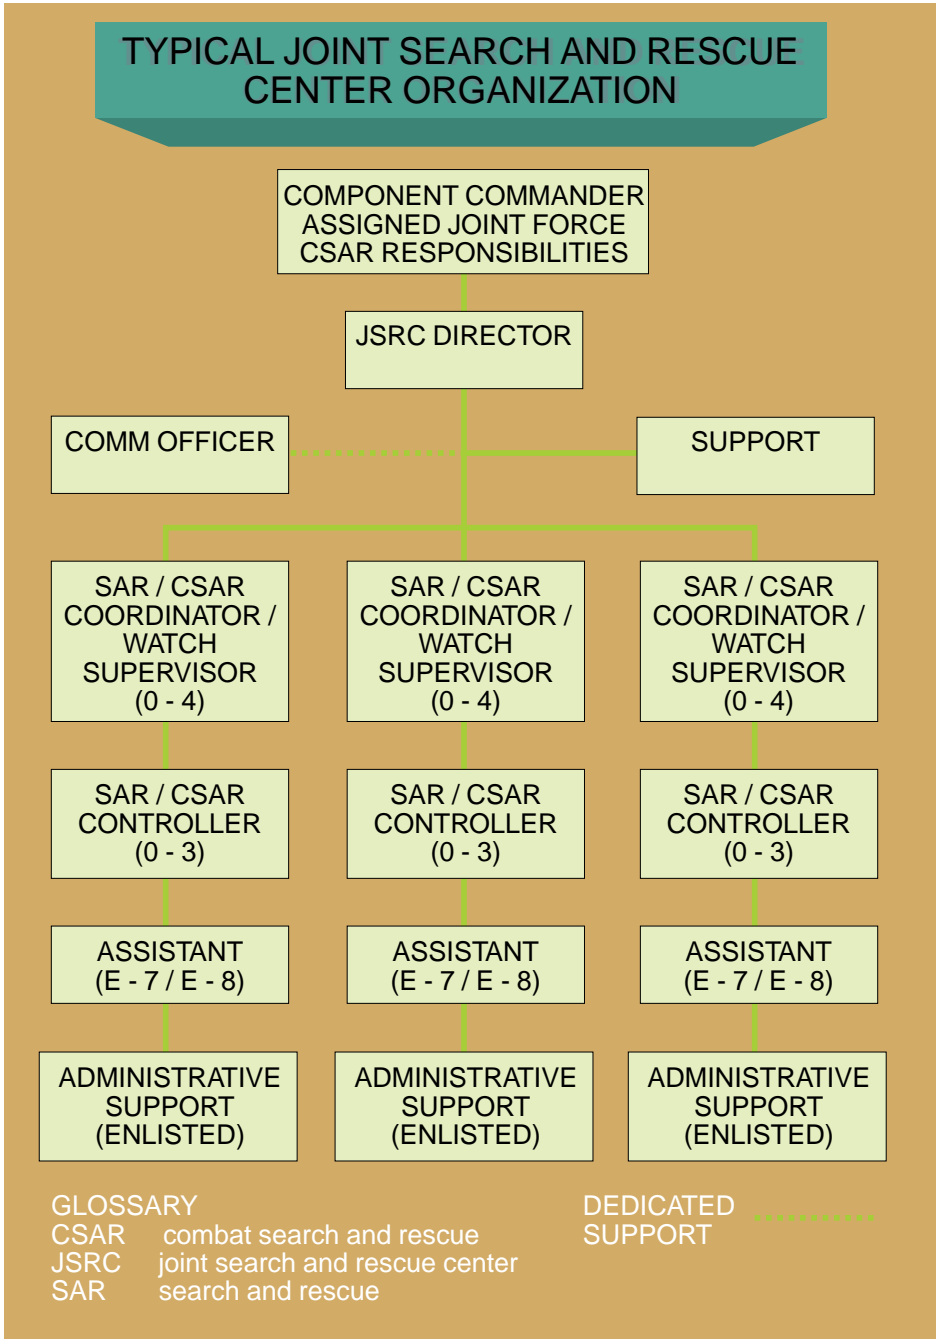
TYPICAL JOINT SEARCH AND RESCUE CENTER ORGANIZATION

COMPONENT COMMANDER ASSIGNED JOINT FORCE CSAR RESPONSIBILITIES

JSRC DIRECTOR

COMM OFFICER

SUPPORT

SAR / CSAR COORDINATOR / WATCH SUPERVISOR (0 - 4)

SAR / CSAR COORDINATOR / WATCH SUPERVISOR (0 - 4)

SAR / CSAR COORDINATOR / WATCH SUPERVISOR (0 - 4)

SAR / CSAR CONTROLLER (0 - 3)

SAR / CSAR CONTROLLER (0 - 3)

SAR / CSAR CONTROLLER (0 - 3)

ASSISTANT (E - 7 / E - 8)

ASSISTANT (E - 7 / E - 8)

ASSISTANT (E - 7 / E - 8)

ADMINISTRATIVE SUPPORT (ENLISTED)

ADMINISTRATIVE SUPPORT (ENLISTED)

ADMINISTRATIVE SUPPORT (ENLISTED)

GLOSSARY
CSAR combat search and rescue
JSRC joint search and rescue center
SAR search and rescue

DEDICATED SUPPORT